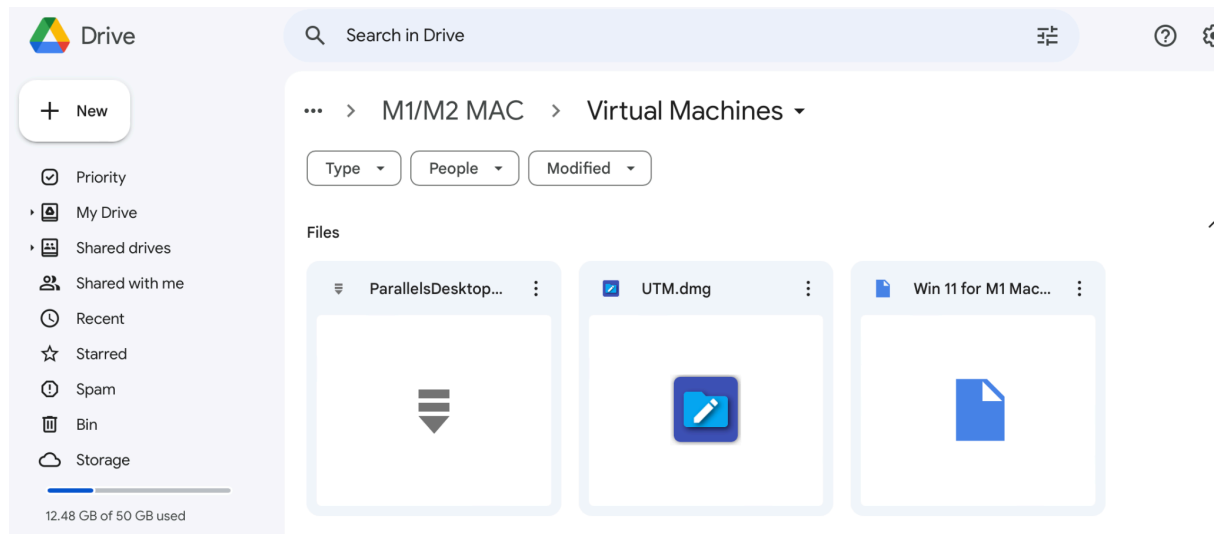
Drive

Search in Drive

New

Priority
My Drive
Shared drives
Shared with me
Recent
Starred
Spam
Bin
Storage

12.48 GB of 50 GB used

... > M1/M2 MAC > Virtual Machines

Type
People
Modified

Files

ParallelsDesktop...
UTM.dmg
Win 11 for M1 Mac...